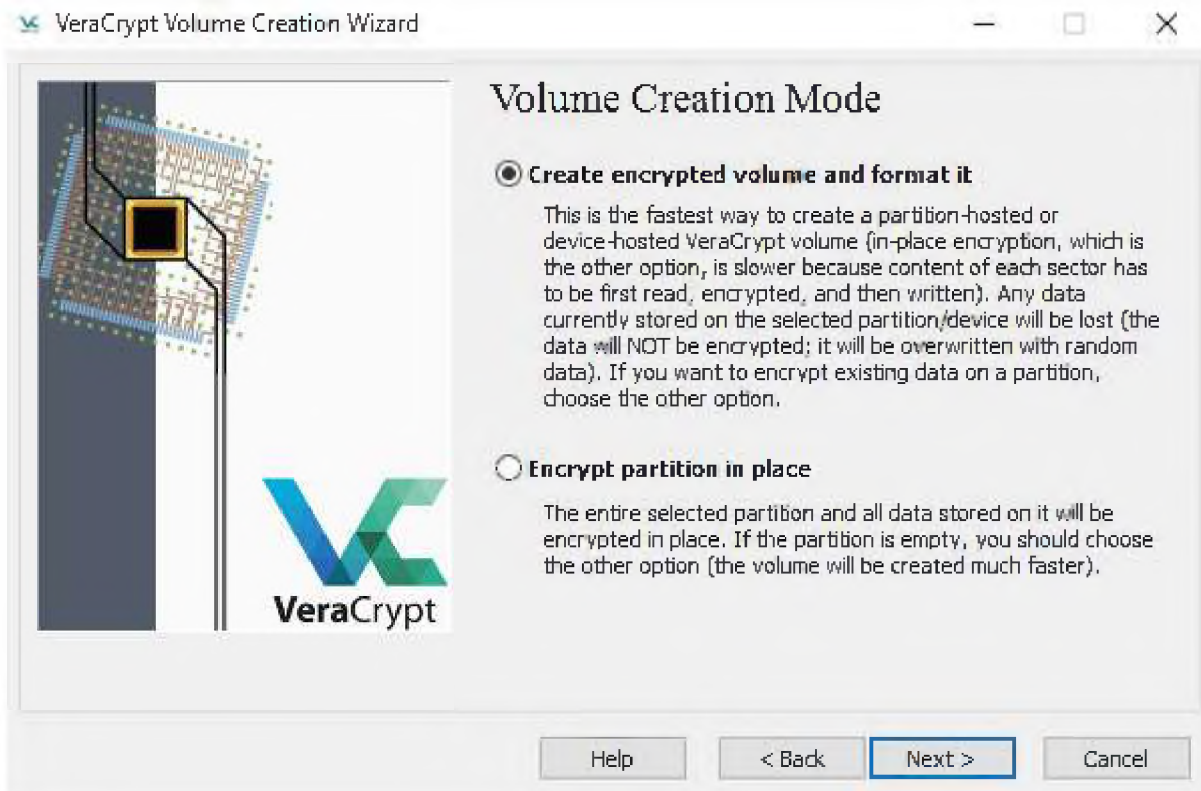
VeraCrypt Volume Creation Wizard

Volume Creation Mode

Create encrypted volume and format it

This is the fastest way to create a partition-hosted or device-hosted VeraCrypt volume (in-place encryption, which is the other option, is slower because content of each sector has to be first read, encrypted, and then written). Any data currently stored on the selected partition/device will be lost (the data will NOT be encrypted; it will be overwritten with random data). If you want to encrypt existing data on a partition, choose the other option.

Encrypt partition in place

The entire selected partition and all data stored on it will be encrypted in place. If the partition is empty, you should choose the other option (the volume will be created much faster).

VeraCrypt

Help
< Back
Next >
Cancel